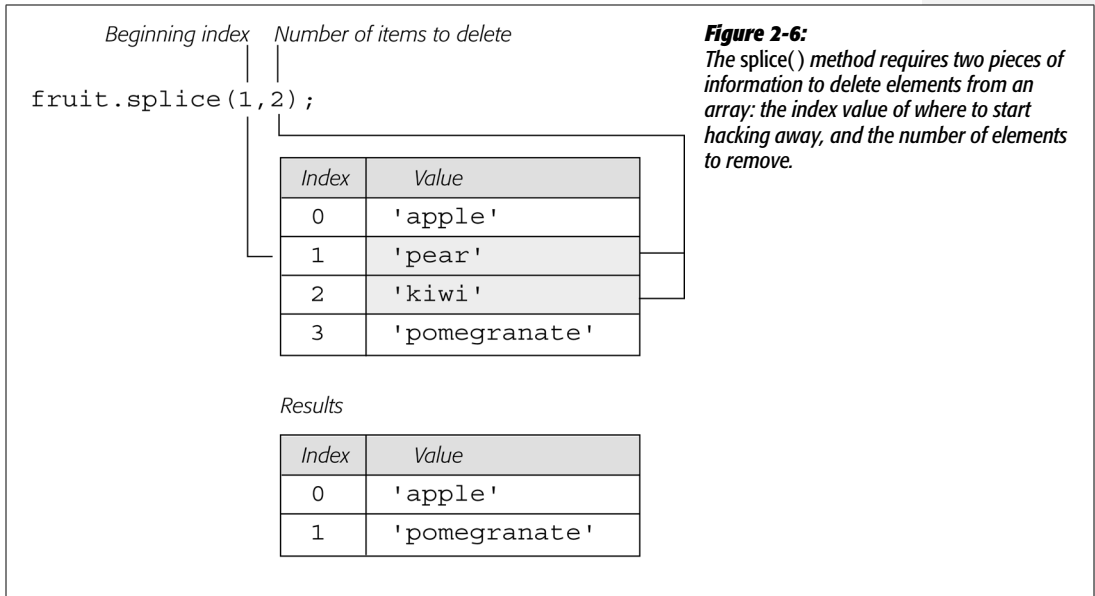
Beginning index Number of items to delete

fruit.splice(1,2);

| Index | Value |
|---|---|
| 0 | 'apple' |
| 1 | 'pear' |
| 2 | 'kiwi' |
| 3 | 'pomegranate' |

Results

| Index | Value |
|---|---|
| 0 | 'apple' |
| 1 | 'pomegranate' |

Figure 2-6:
The splice( ) method requires two pieces of information to delete elements from an array: the index value of where to start hacking away, and the number of elements to remove.